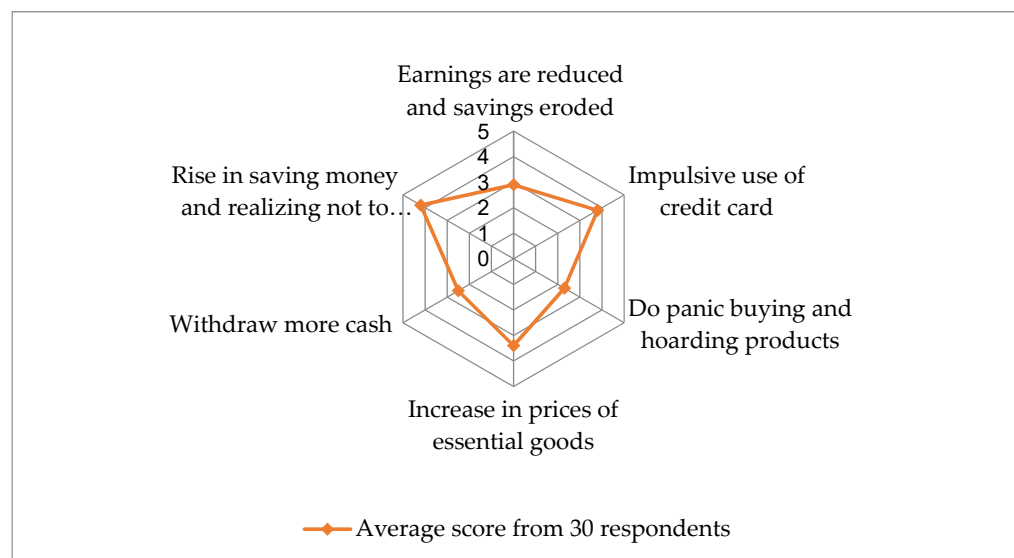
Earnings are reduced and savings eroded

5
4
3
2
1
0

Impulsive use of credit card

Do panic buying and hoarding products

Increase in prices of essential goods

Withdraw more cash

Rise in saving money and realizing not to…

Average score from 30 respondents